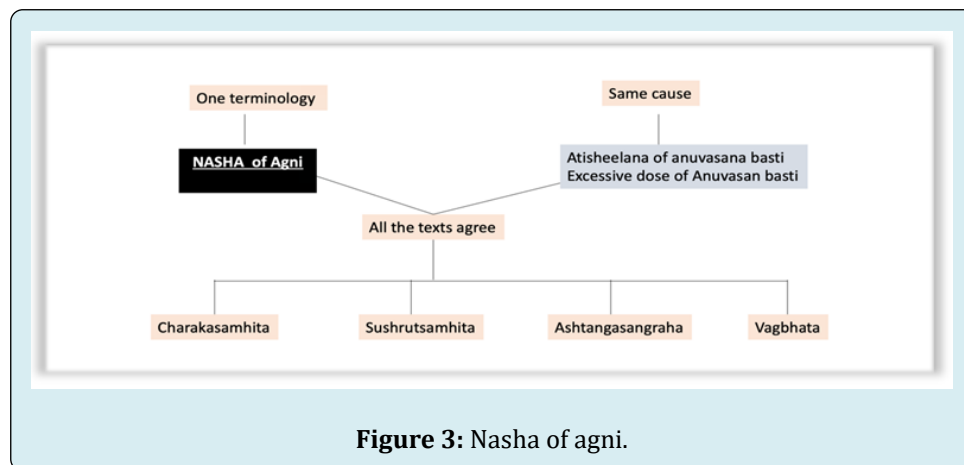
One terminology

Same cause

NASHA of Agni

Atisheelana of anuvasana basti
Excessive dose of Anuvasan basti

All the texts agree

Charakasamhita

Sushrutsamhita

Ashtangasangraha

Vagbhata

**Figure 3:** Nasha of agni.